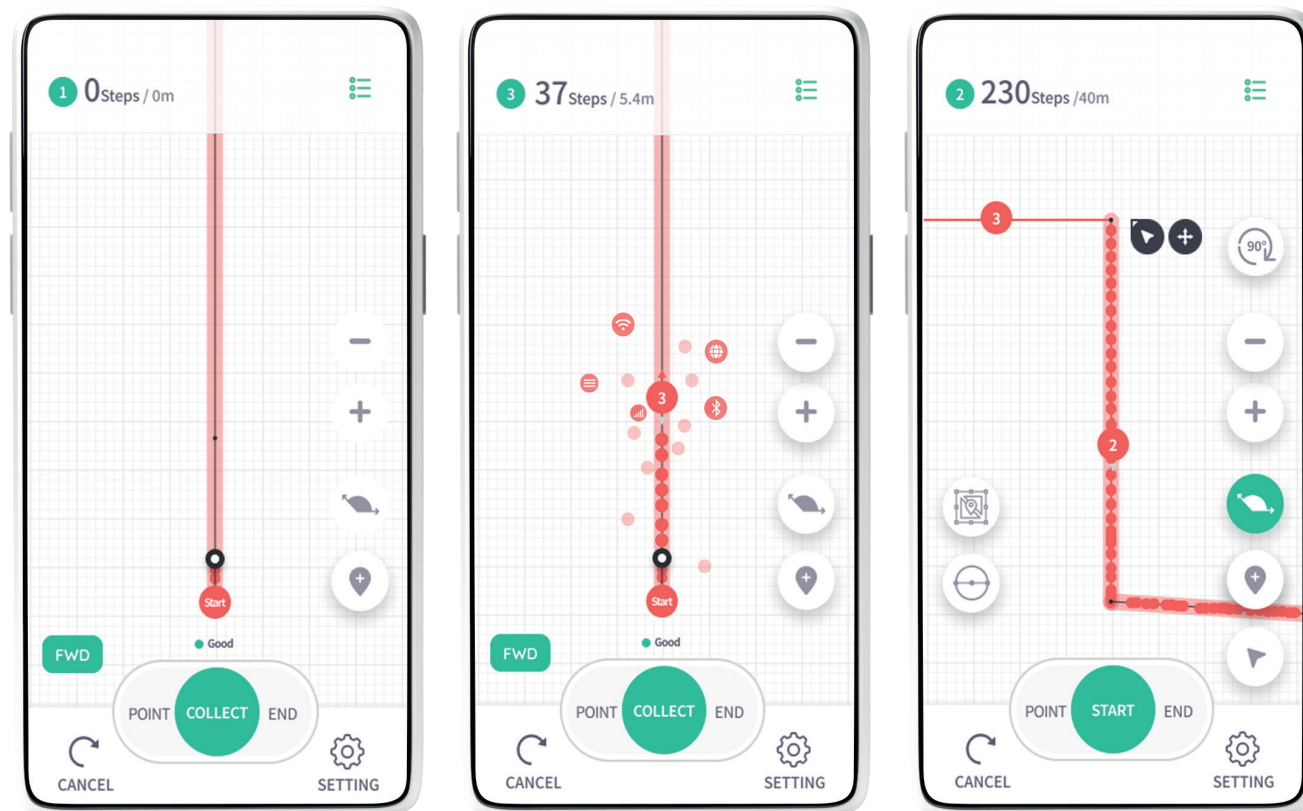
1 0Steps / 0m

Start

Good

FWD

POINT COLLECT END

CANCEL SETTING

3 37Steps / 5.4m

3

Start

Good

FWD

POINT COLLECT END

CANCEL SETTING

2 230Steps /40m

3

90°

2

POINT START END

CANCEL SETTING